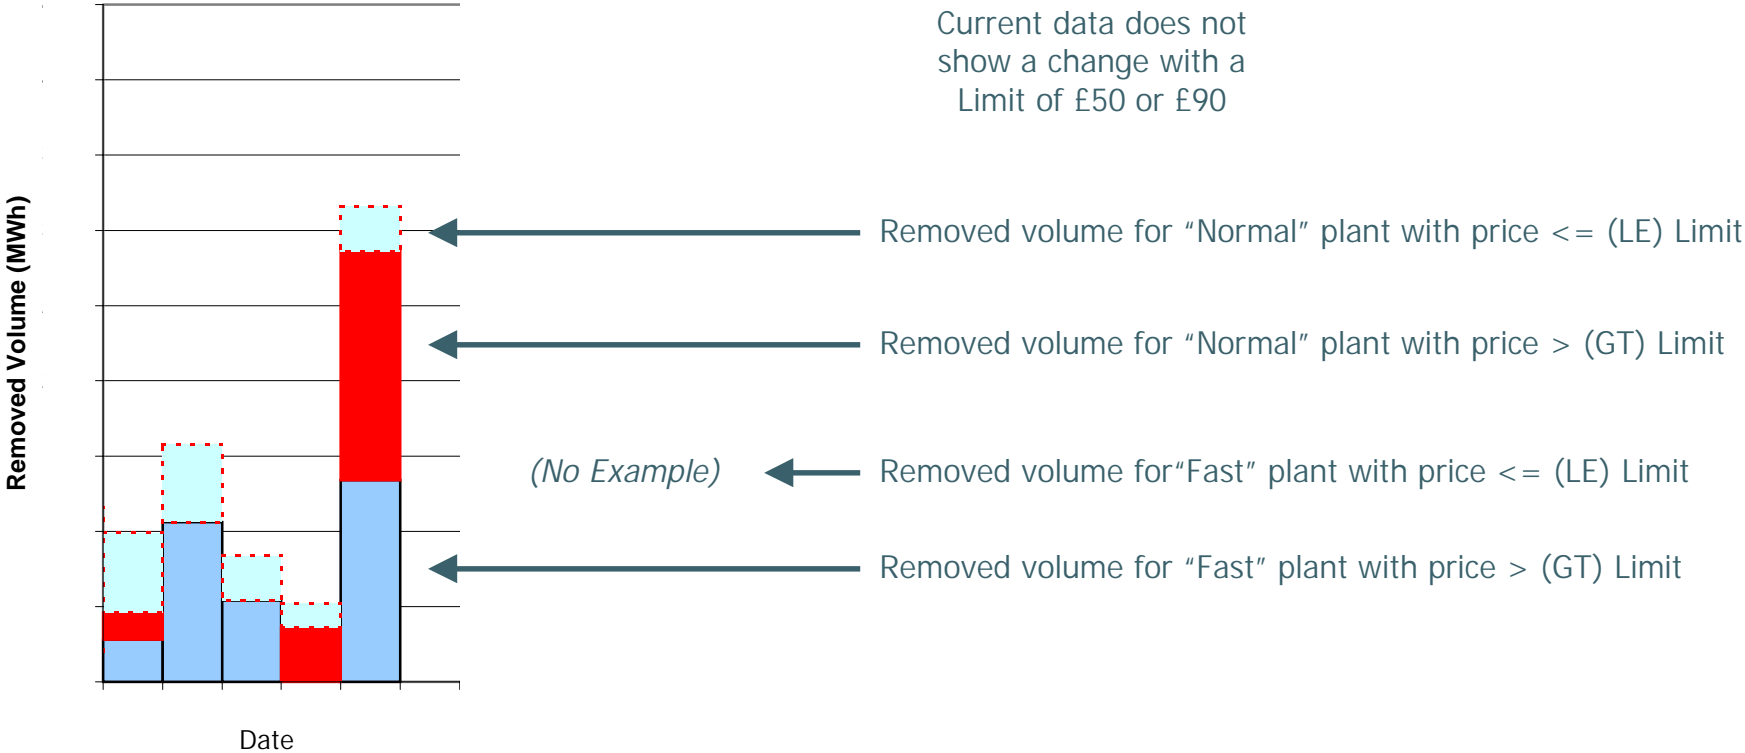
Removed Volume (MWh)

Date

Current data does not show a change with a Limit of £50 or £90

Removed volume for “Normal” plant with price <= (LE) Limit

Removed volume for “Normal” plant with price > (GT) Limit

(No Example)

Removed volume for“Fast” plant with price <= (LE) Limit

Removed volume for “Fast” plant with price > (GT) Limit